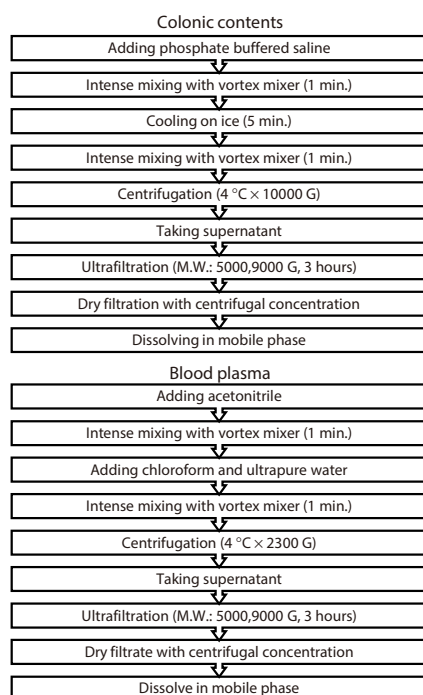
Colonic contents

Adding phosphate buffered saline

Intense mixing with vortex mixer (1 min.)

Cooling on ice (5 min.)

Intense mixing with vortex mixer (1 min.)

Centrifugation (4 °C × 10000 G)

Taking supernatant

Ultrafiltration (M.W.: 5000,9000 G, 3 hours)

Dry filtration with centrifugal concentration

Dissolving in mobile phase

Blood plasma

Adding acetonitrile

Intense mixing with vortex mixer (1 min.)

Adding chloroform and ultrapure water

Intense mixing with vortex mixer (1 min.)

Centrifugation (4 °C × 2300 G)

Taking supernatant

Ultrafiltration (M.W.: 5000,9000 G, 3 hours)

Dry filtrate with centrifugal concentration

Dissolve in mobile phase